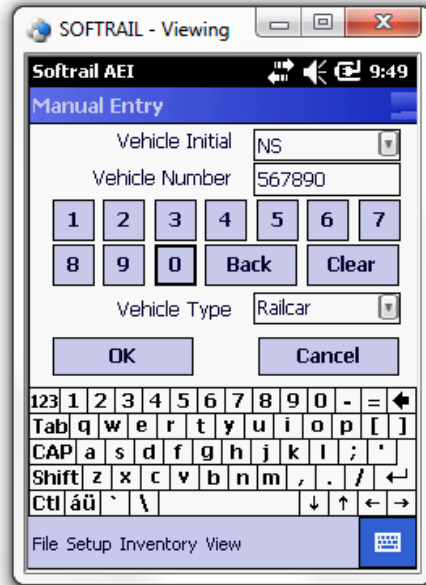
SOFTRAIL - Viewing

Softrail AEI 9:49

Manual Entry

Vehicle Initial NS

Vehicle Number 567890

1 2 3 4 5 6 7

8 9 0 Back Clear

Vehicle Type Railcar

OK Cancel

123 1 2 3 4 5 6 7 8 9 0 - =
Tab q w e r t y u i o p [ ]
CAP a s d f g h j k l ; '
Shift z x c v b n m , . /
Ctl áü ` \ ↓ ↑ ← →

File Setup Inventory View